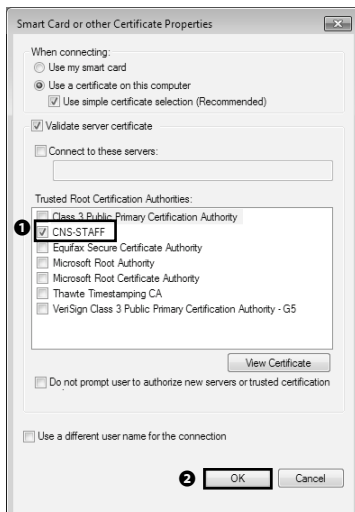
Smart Card or other Certificate Properties

When connecting:
Use my smart card
Use a certificate on this computer
Use simple certificate selection (Recommended)

Validate server certificate

Connect to these servers:

Trusted Root Certification Authorities:
Class 3 Public Primary Certification Authority
❶ CNS-STAFF
Equifax Secure Certificate Authority
Microsoft Root Authority
Microsoft Root Certificate Authority
Thawte Timestamping CA
VeriSign Class 3 Public Primary Certification Authority - G5

View Certificate

Do not prompt user to authorize new servers or trusted certification

Use a different user name for the connection

❷ OK Cancel